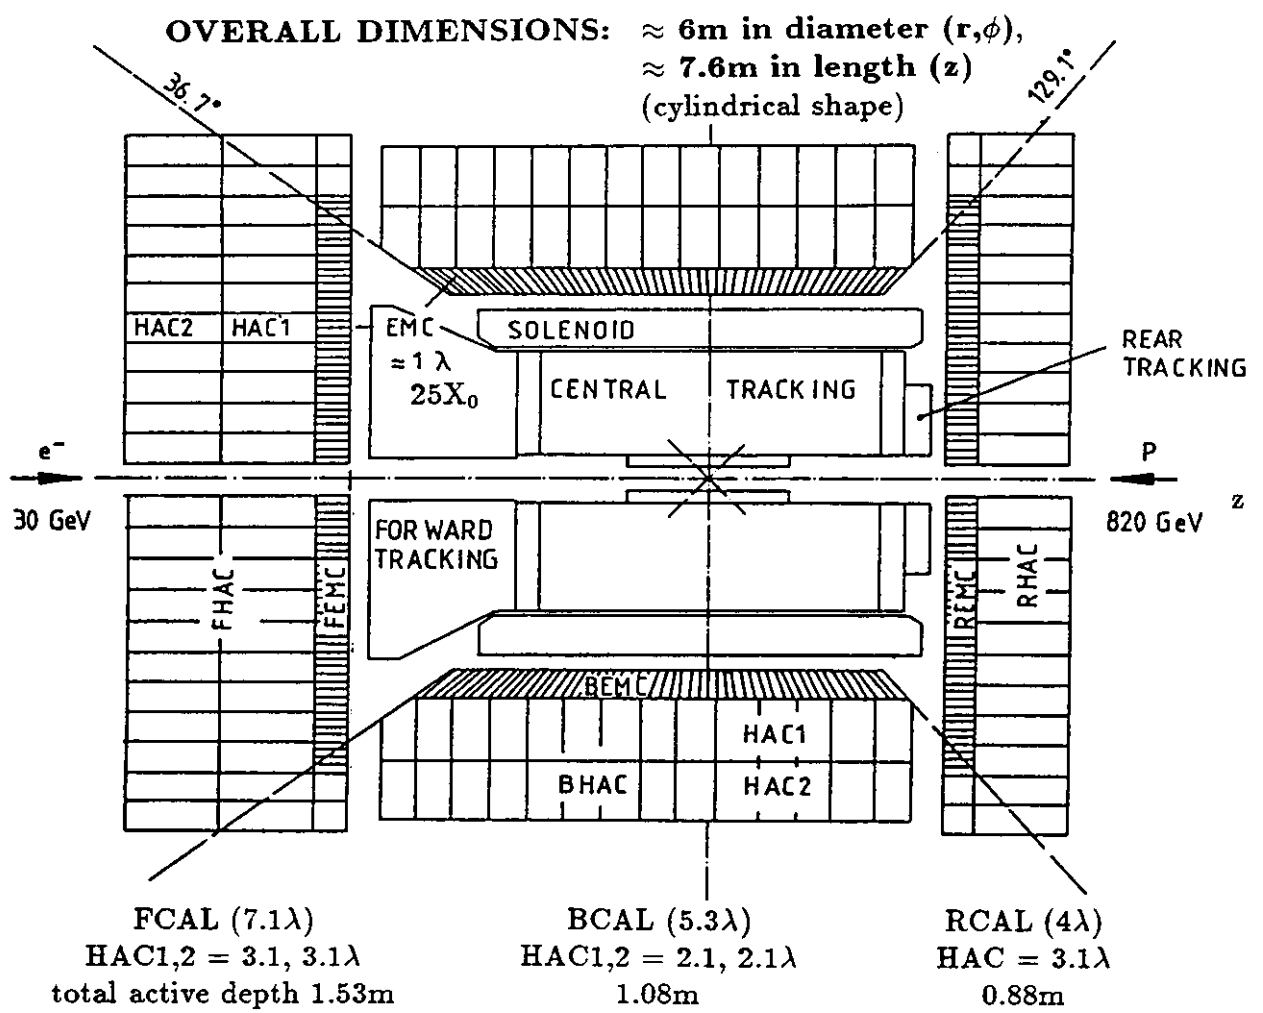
OVERALL DIMENSIONS: $\approx$ 6m in diameter (r,$\phi$),
$\approx$ 7.6m in length (z)
(cylindrical shape)

36.7°

129.1°

HAC2 HAC1

EMC
$\approx 1\lambda$
$25X_0$

SOLENOID

CENTRAL TRACKING

REAR TRACKING

$e^-$
30 GeV

P
820 GeV

z

FORWARD TRACKING

FHAC

FEMC

REMC

RHAC

BEMC

HAC1

BHAC

HAC2

FCAL (7.1$\lambda$)
HAC1,2 = 3.1, 3.1$\lambda$
total active depth 1.53m

BCAL (5.3$\lambda$)
HAC1,2 = 2.1, 2.1$\lambda$
1.08m

RCAL (4$\lambda$)
HAC = 3.1$\lambda$
0.88m